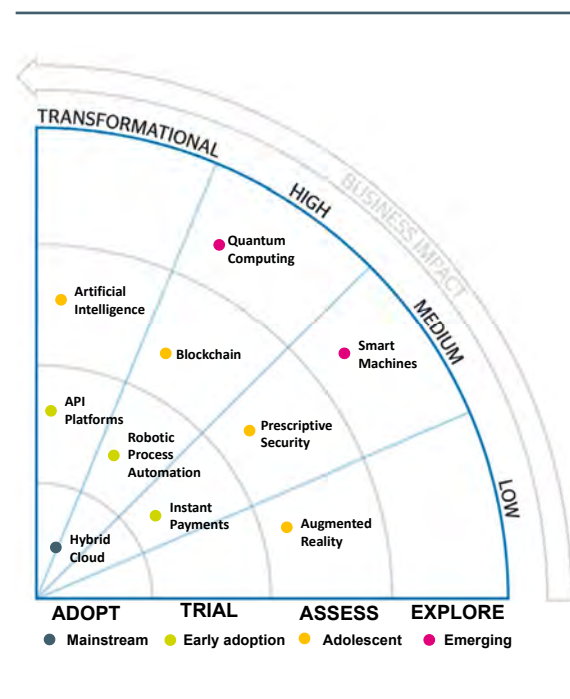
TRANSFORMATIONAL

HIGH

BUSINESS IMPACT

MEDIUM

LOW

Quantum Computing

Artificial Intelligence

Blockchain

Smart Machines

API Platforms

Robotic Process Automation

Prescriptive Security

Instant Payments

Augmented Reality

Hybrid Cloud

ADOPT TRIAL ASSESS EXPLORE

Mainstream Early adoption Adolescent Emerging